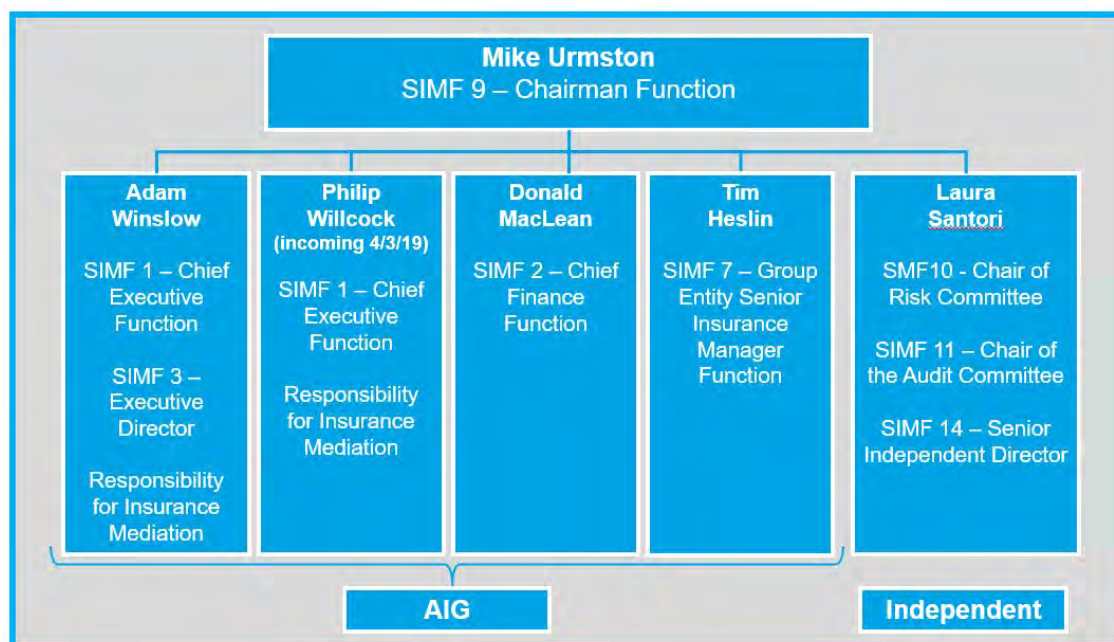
Mike Urmston
SIMF 9 – Chairman Function

Adam Winslow

SIMF 1 – Chief Executive Function

SIMF 3 – Executive Director

Responsibility for Insurance Mediation

Philip Willcock
(incoming 4/3/19)

SIMF 1 – Chief Executive Function

Responsibility for Insurance Mediation

Donald MacLean

SIMF 2 – Chief Finance Function

Tim Heslin

SIMF 7 – Group Entity Senior Insurance Manager Function

Laura Santori

SMF10 - Chair of Risk Committee

SIMF 11 – Chair of the Audit Committee

SIMF 14 – Senior Independent Director

AIG

Independent